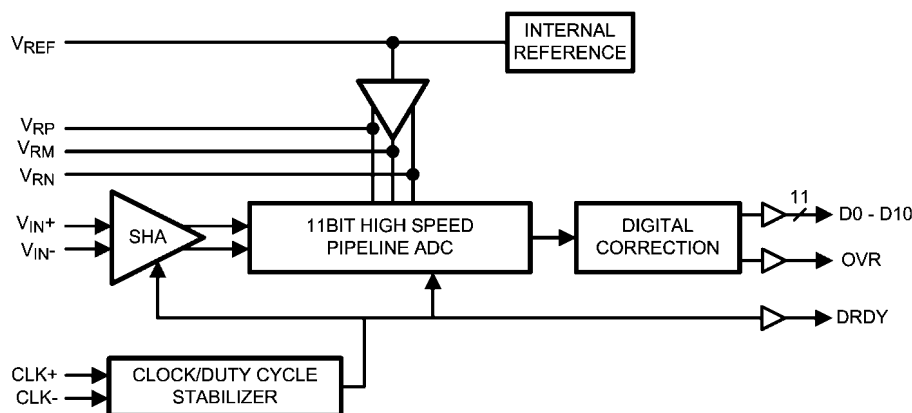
$V_{REF}$

INTERNAL REFERENCE

$V_{RP}$

$V_{RM}$

$V_{RN}$

$V_{IN}+$

$V_{IN}-$

SHA

11BIT HIGH SPEED PIPELINE ADC

DIGITAL CORRECTION

11

D0 - D10

OVR

DRDY

CLK+

CLK-

CLOCK/DUTY CYCLE STABILIZER